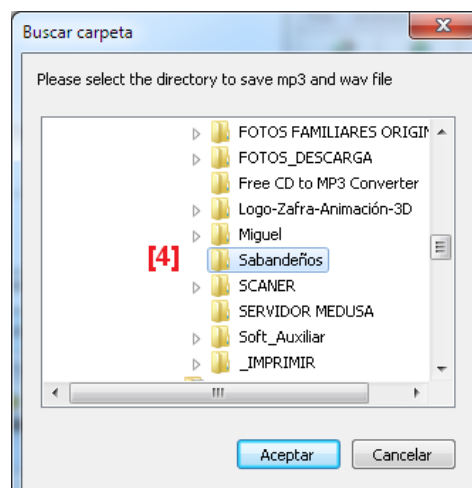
Buscar carpeta

Please select the directory to save mp3 and wav file

FOTOS FAMILIARES ORIGIN
FOTOS_DESCARGA
Free CD to MP3 Converter
Logo-Zafra-Animación-3D
Miguel
[4]
Sabandeños
SCANER
SERVIDOR MEDUSA
Soft_Auxiliar
_IMPRIMIR

Aceptar
Cancelar